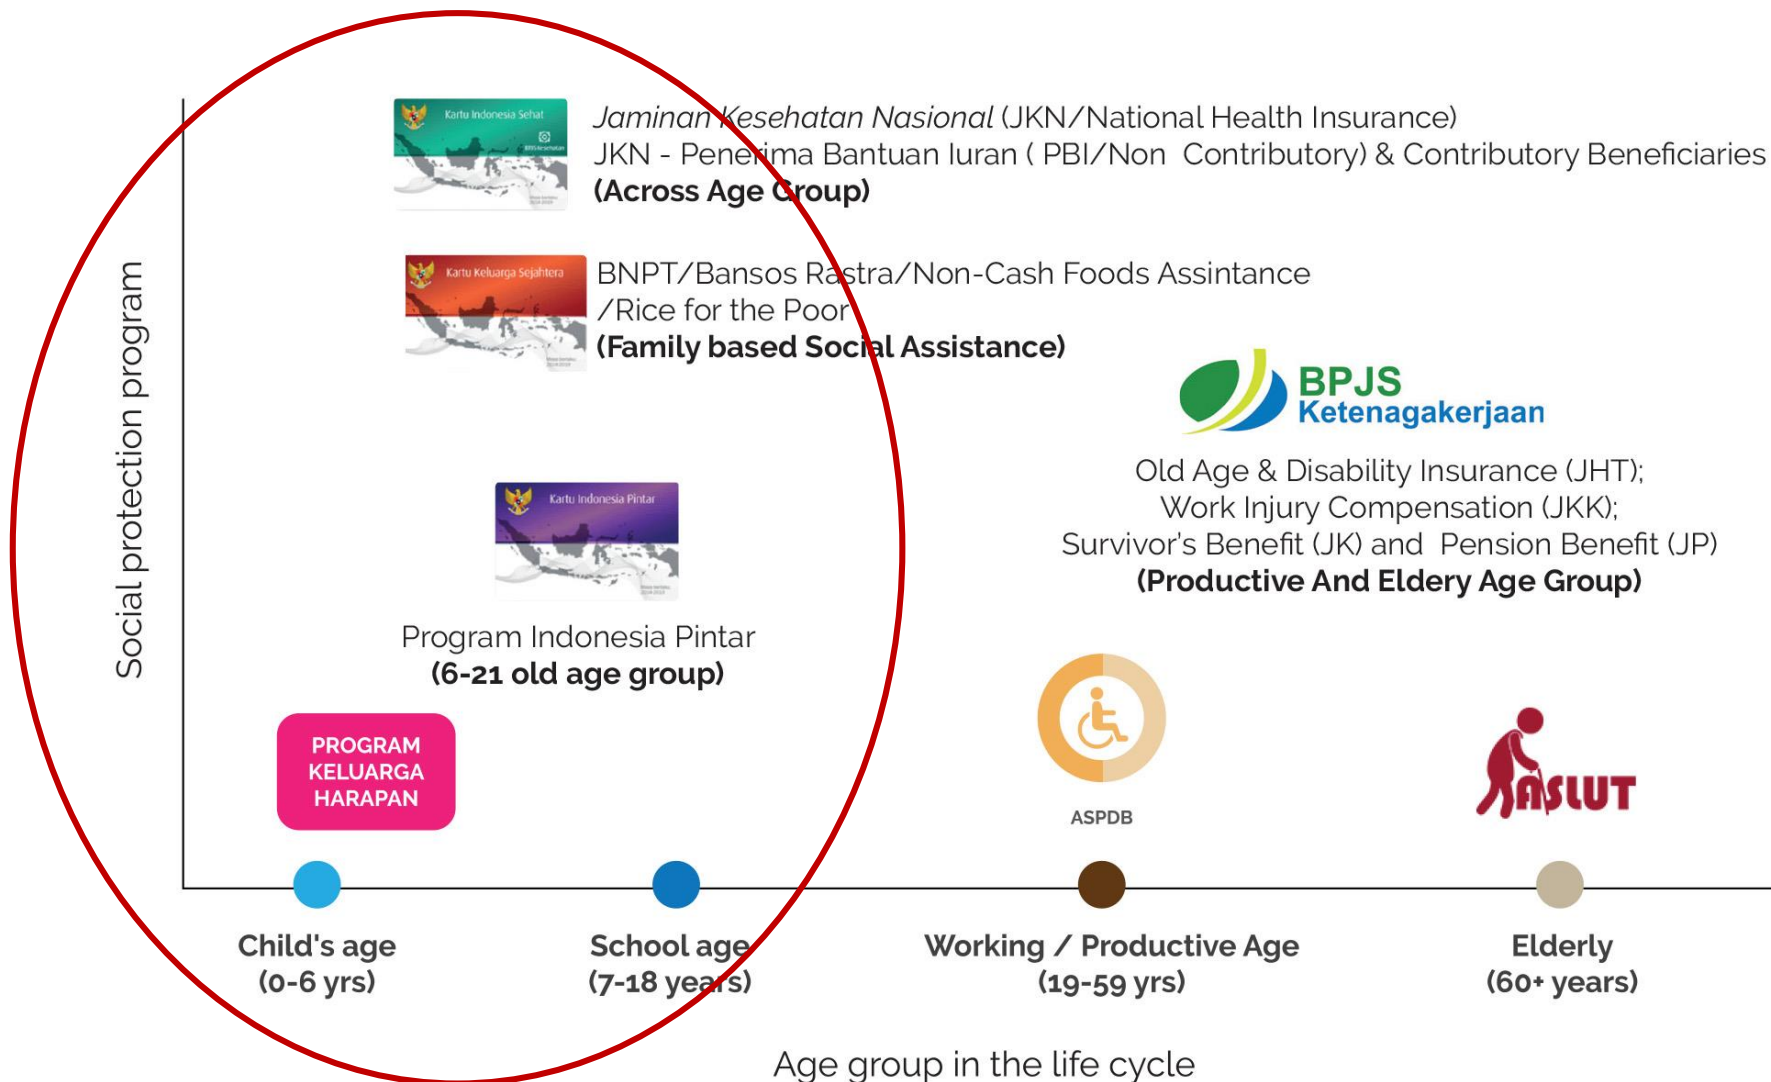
Social protection program

Kartu Indonesia Sehat

*Jaminan Kesehatan Nasional* (JKN/National Health Insurance)
JKN - Penerima Bantuan Iuran ( PBI/Non Contributory) & Contributory Beneficiaries
**(Across Age Group)**

Kartu Keluarga Sejahtera

BNPT/Bansos Rastra/Non-Cash Foods Assintance /Rice for the Poor
**(Family based Social Assistance)**

BPJS Ketenagakerjaan

Old Age & Disability Insurance (JHT);
Work Injury Compensation (JKK);
Survivor's Benefit (JK) and Pension Benefit (JP)
**(Productive And Eldery Age Group)**

Kartu Indonesia Pintar

Program Indonesia Pintar
**(6-21 old age group)**

PROGRAM KELUARGA HARAPAN

ASPDB

ASLUT

Child's age
(0-6 yrs)

School age
(7-18 years)

Working / Productive Age
(19-59 yrs)

Elderly
(60+ years)

Age group in the life cycle